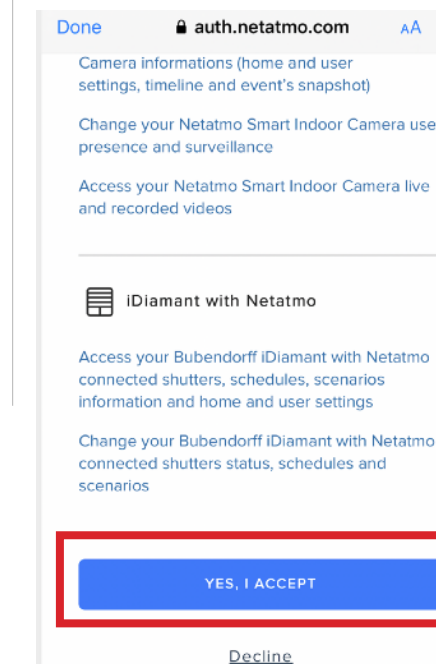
Done auth.netatmo.com AA

Camera informations (home and user settings, timeline and event's snapshot)

Change your Netatmo Smart Indoor Camera use presence and surveillance

Access your Netatmo Smart Indoor Camera live and recorded videos

iDiamant with Netatmo

Access your Bubendorff iDiamant with Netatmo connected shutters, schedules, scenarios information and home and user settings

Change your Bubendorff iDiamant with Netatmo connected shutters status, schedules and scenarios

YES, I ACCEPT

Decline